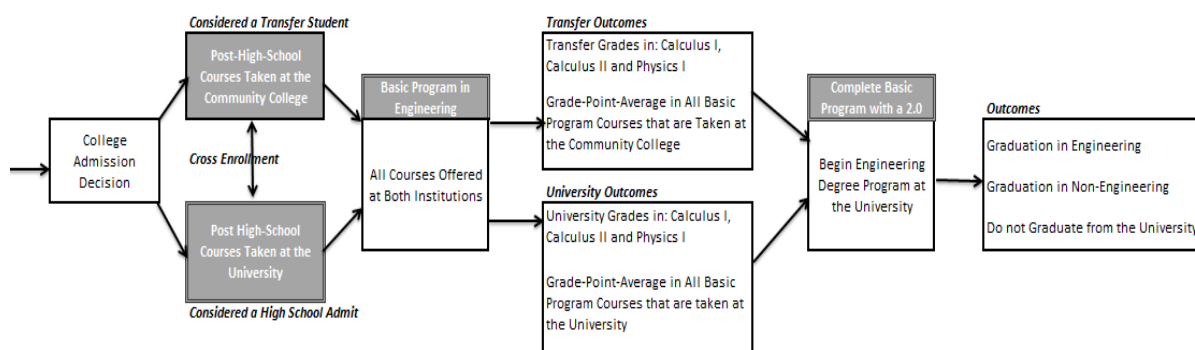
College Admission Decision

Considered a Transfer Student

Post-High-School Courses Taken at the Community College

Cross Enrollment

Post High-School Courses Taken at the University

Considered a High School Admit

Basic Program in Engineering

All Courses Offered at Both Institutions

Transfer Outcomes

Transfer Grades in: Calculus I, Calculus II and Physics I

Grade-Point-Average in All Basic Program Courses that are Taken at the Community College

University Outcomes

University Grades in: Calculus I, Calculus II and Physics I

Grade-Point-Average in All Basic Program Courses that are taken at the University

Complete Basic Program with a 2.0

Begin Engineering Degree Program at the University

Outcomes

Graduation in Engineering

Graduation in Non-Engineering

Do not Graduate from the University